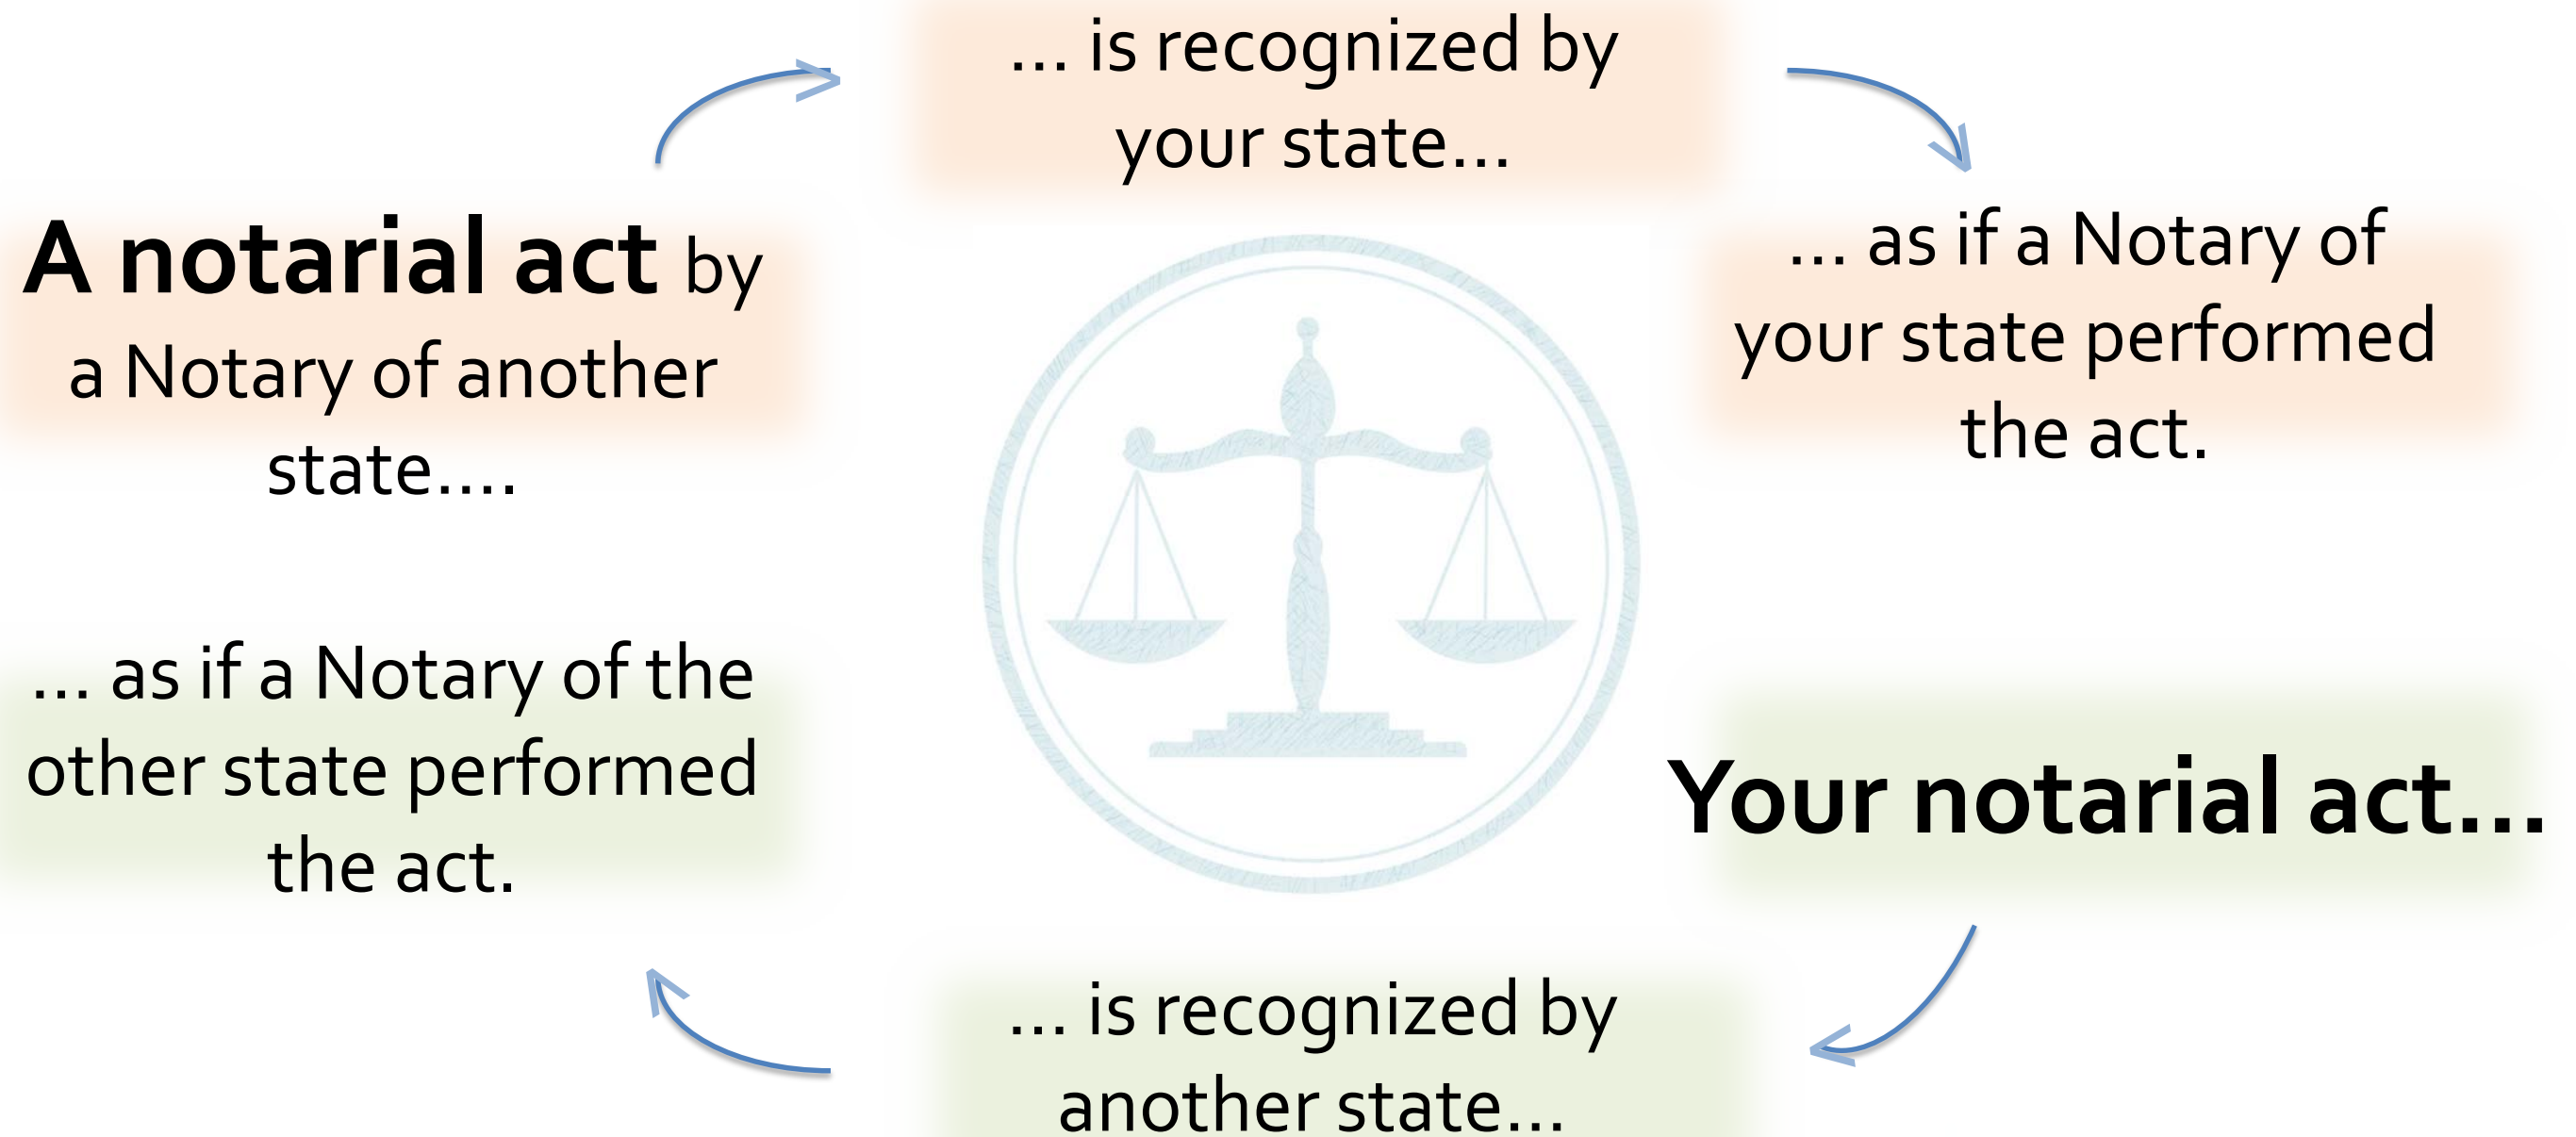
A notarial act by a Notary of another state....

... is recognized by your state...

... as if a Notary of your state performed the act.

Your notarial act...

... is recognized by another state...

... as if a Notary of the other state performed the act.